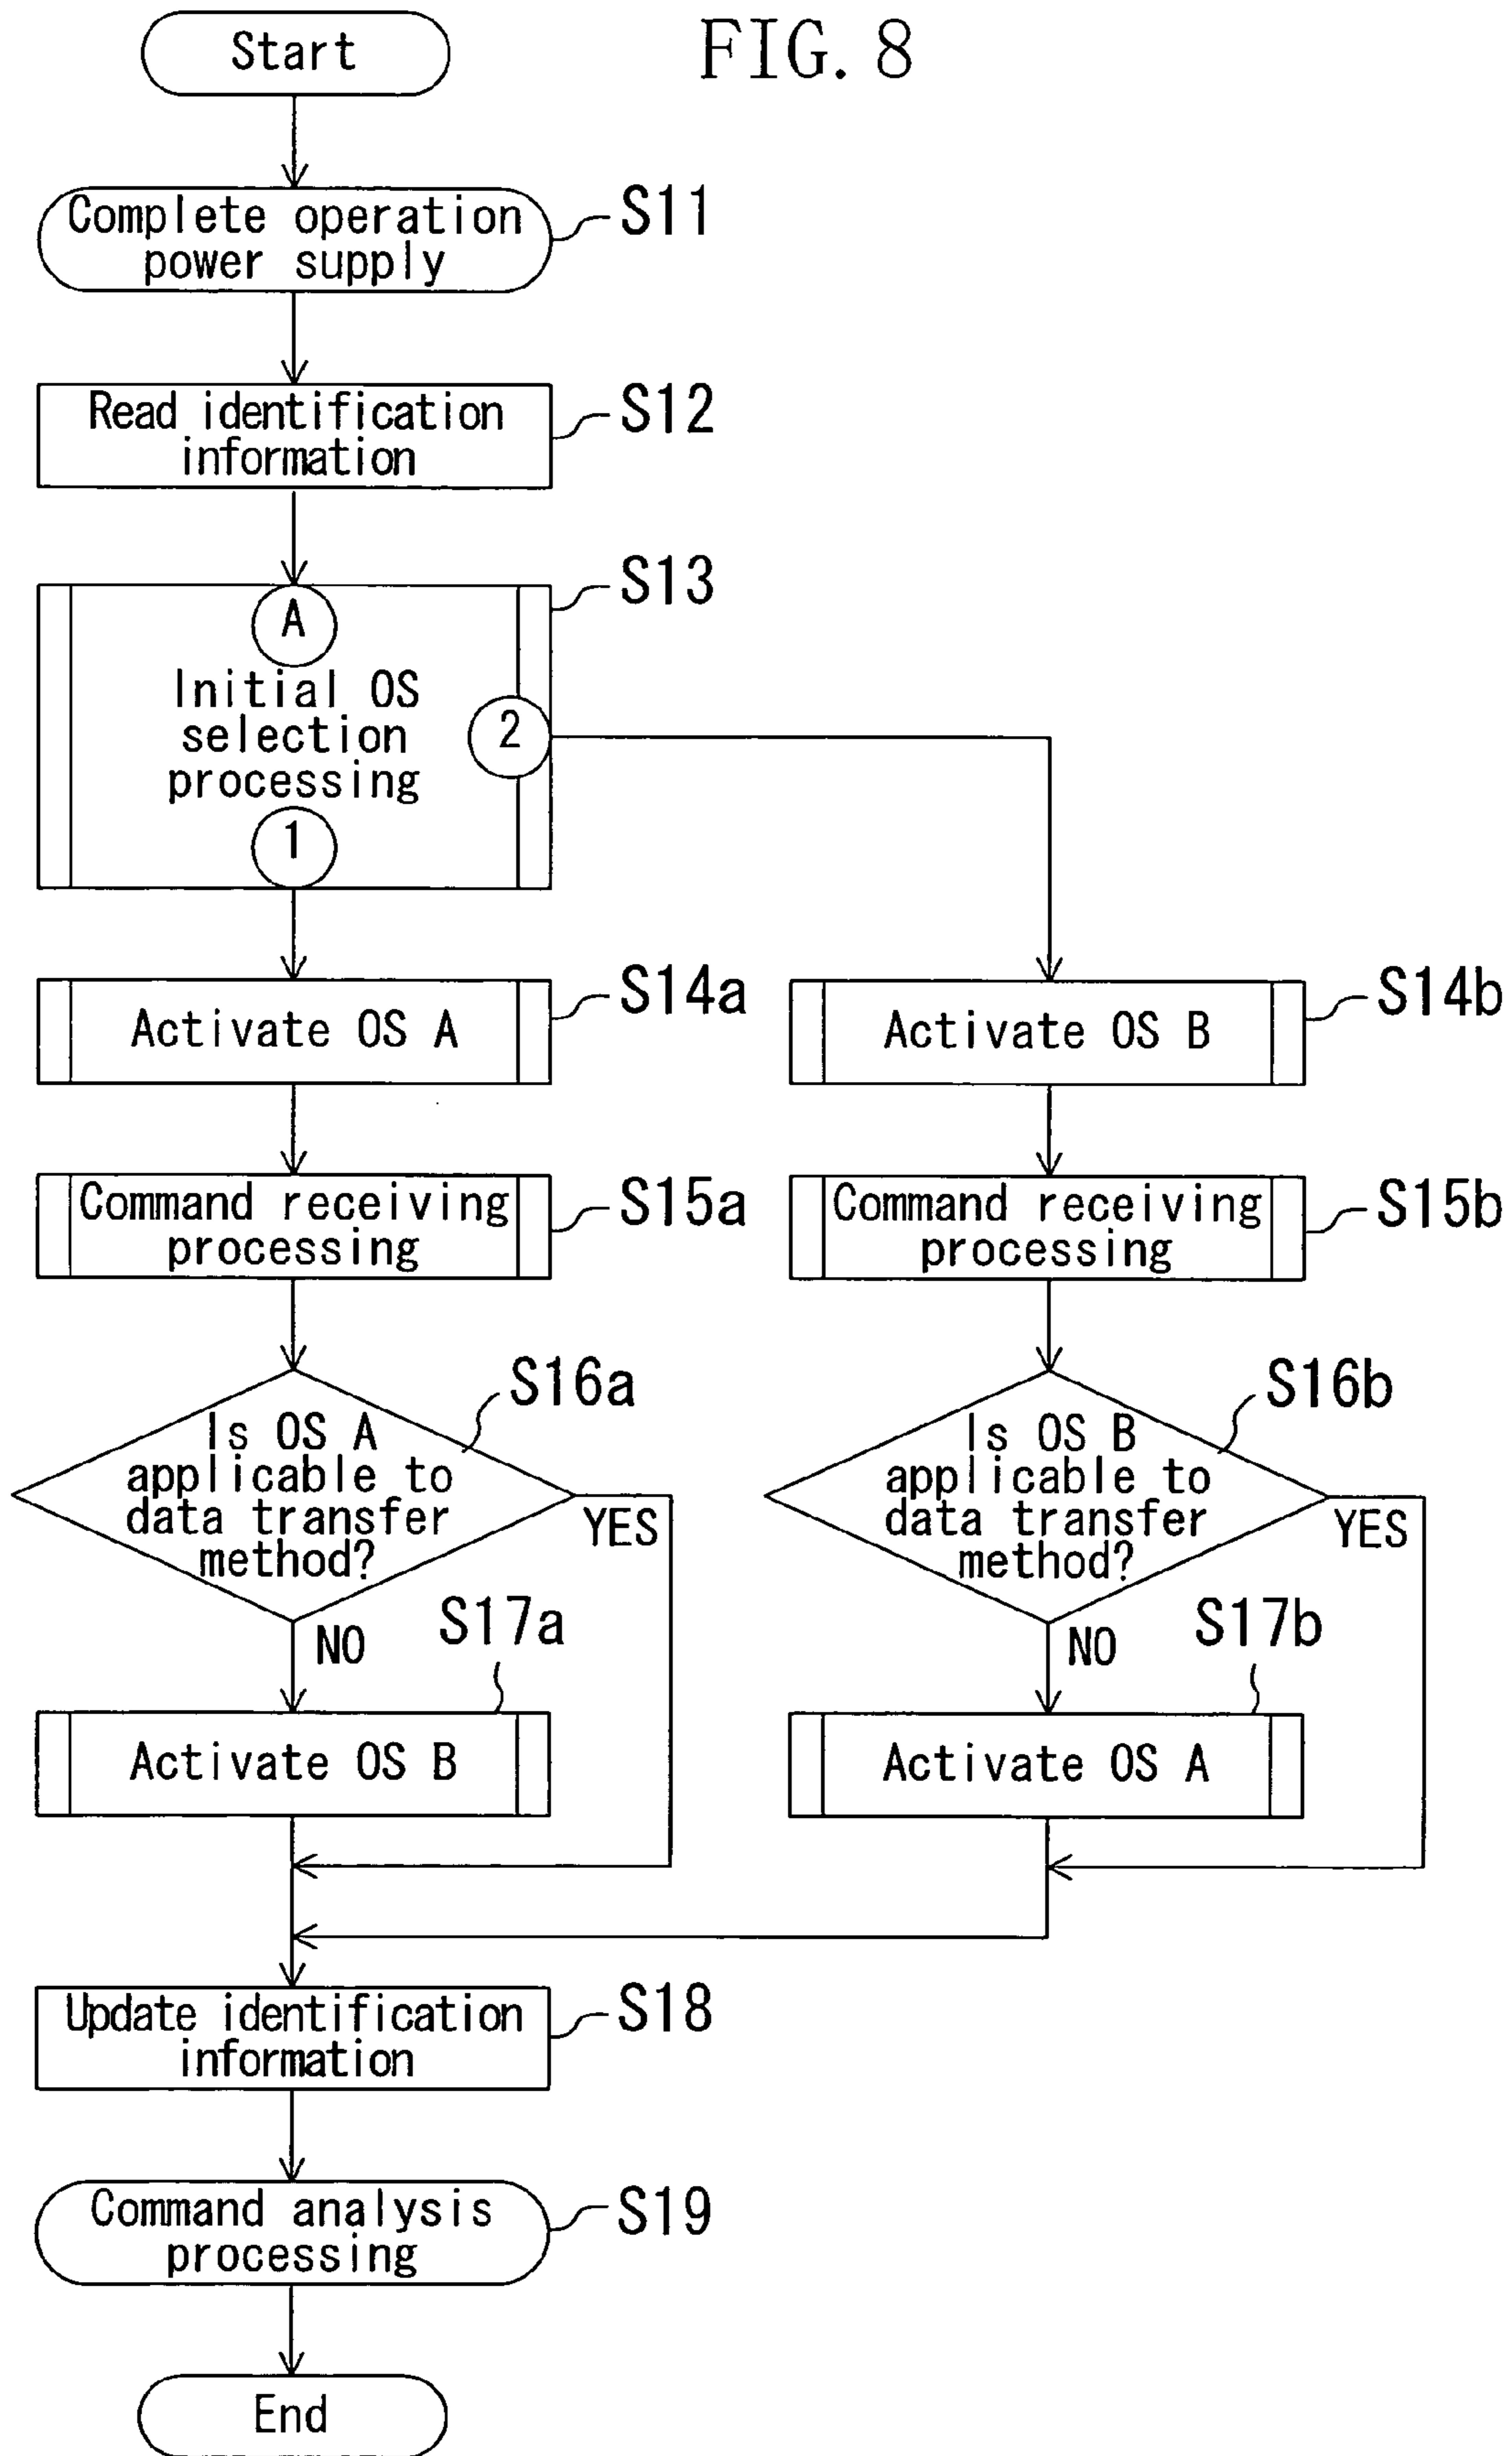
FIG. 8

Start

Complete operation power supply

S11

Read identification information

S12

S13

A

Initial OS selection processing

2

1

Activate OS A

S14a

Activate OS B

S14b

Command receiving processing

S15a

Command receiving processing

S15b

S16a

Is OS A applicable to data transfer method?

YES

NO

S17a

S16b

Is OS B applicable to data transfer method?

YES

NO

S17b

Activate OS B

Activate OS A

Update identification information

S18

Command analysis processing

S19

End